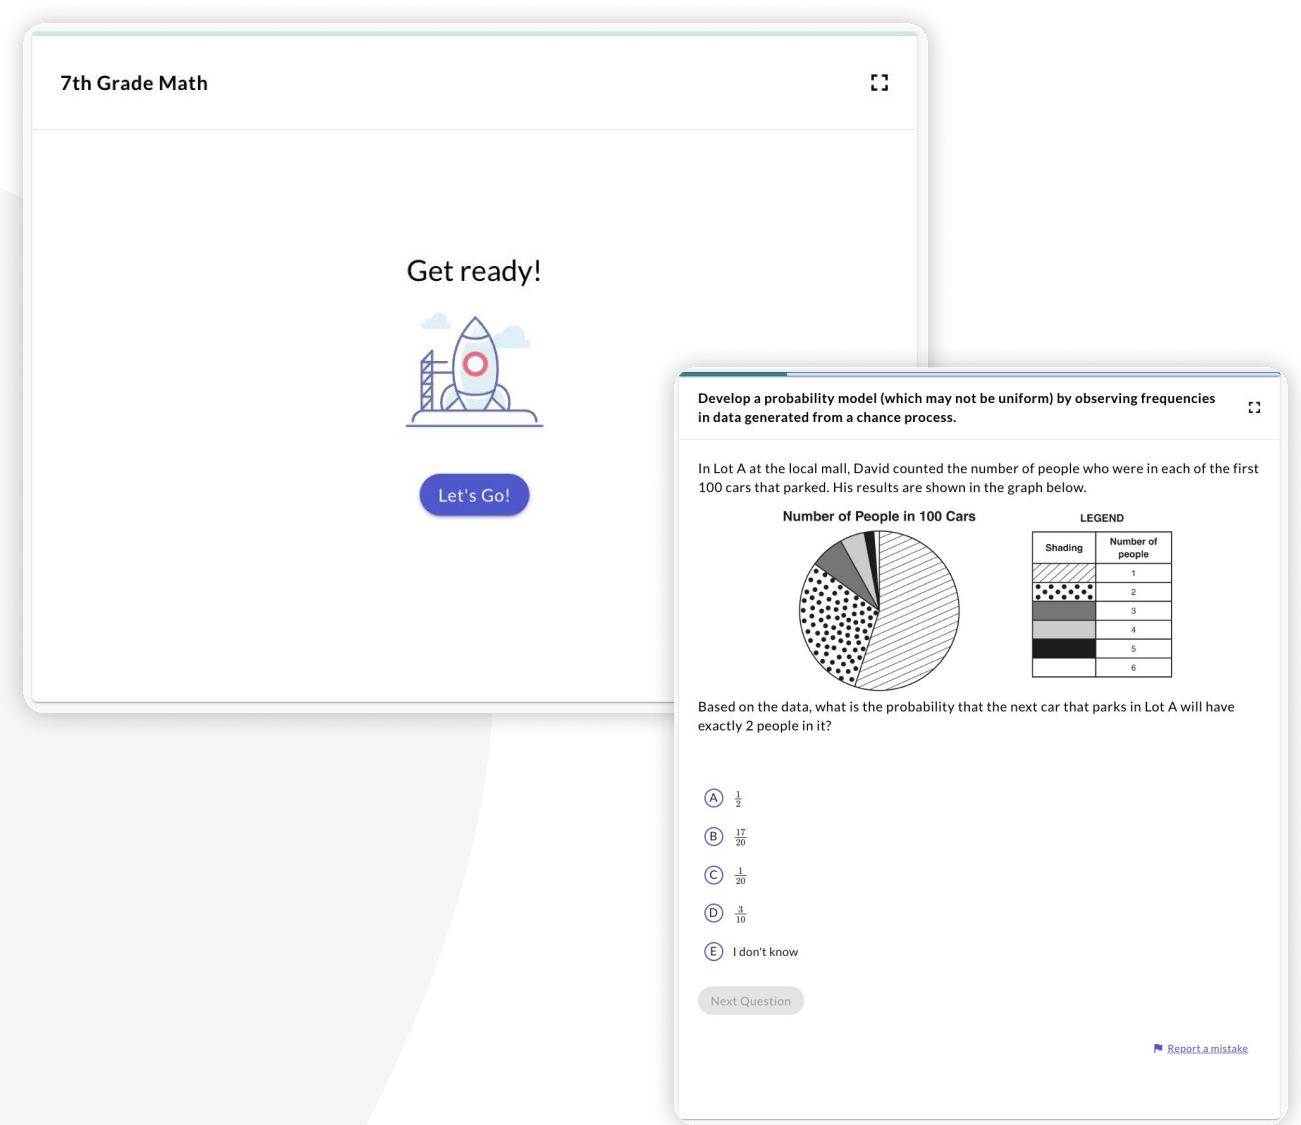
7th Grade Math

Get ready!

Let's Go!

Develop a probability model (which may not be uniform) by observing frequencies in data generated from a chance process.

In Lot A at the local mall, David counted the number of people who were in each of the first 100 cars that parked. His results are shown in the graph below.

Number of People in 100 Cars

LEGEND

| Shading | Number of people |
|---|---|
| | 1 |
| | 2 |
| | 3 |
| | 4 |
| | 5 |
| | 6 |

Based on the data, what is the probability that the next car that parks in Lot A will have exactly 2 people in it?

A $\frac{1}{2}$

B $\frac{17}{20}$

C $\frac{1}{20}$

D $\frac{3}{10}$

E I don't know

Next Question

Report a mistake